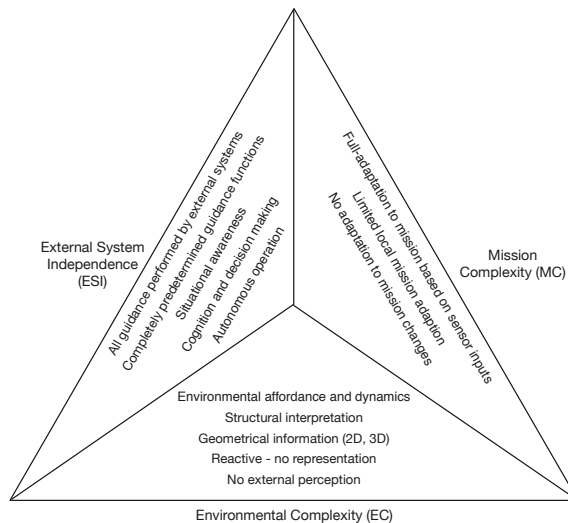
External System Independence (ESI)

All guidance performed by external systems
Completely predetermined guidance functions
Situational awareness
Cognition and decision making
Autonomous operation

Mission Complexity (MC)

Full-adaptation to mission based on sensor inputs
Limited local mission adaption
No adaptation to mission changes

Environmental affordance and dynamics
Structural interpretation
Geometrical information (2D, 3D)
Reactive - no representation
No external perception

Environmental Complexity (EC)